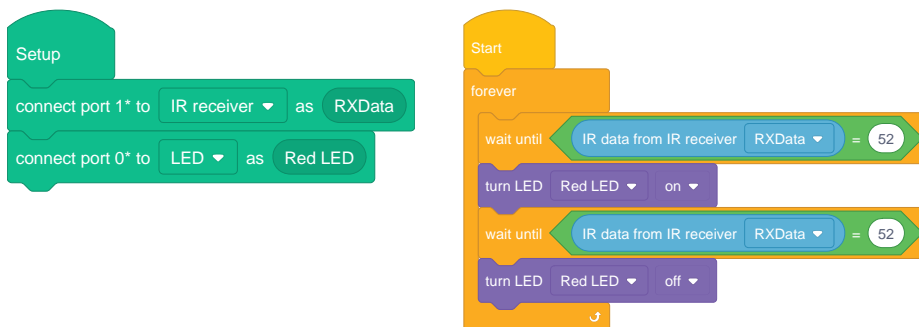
Setup

connect port 1* to IR receiver as RXData

connect port 0* to LED as Red LED

Start

forever

wait until IR data from IR receiver RXData = 52

turn LED Red LED on

wait until IR data from IR receiver RXData = 52

turn LED Red LED off